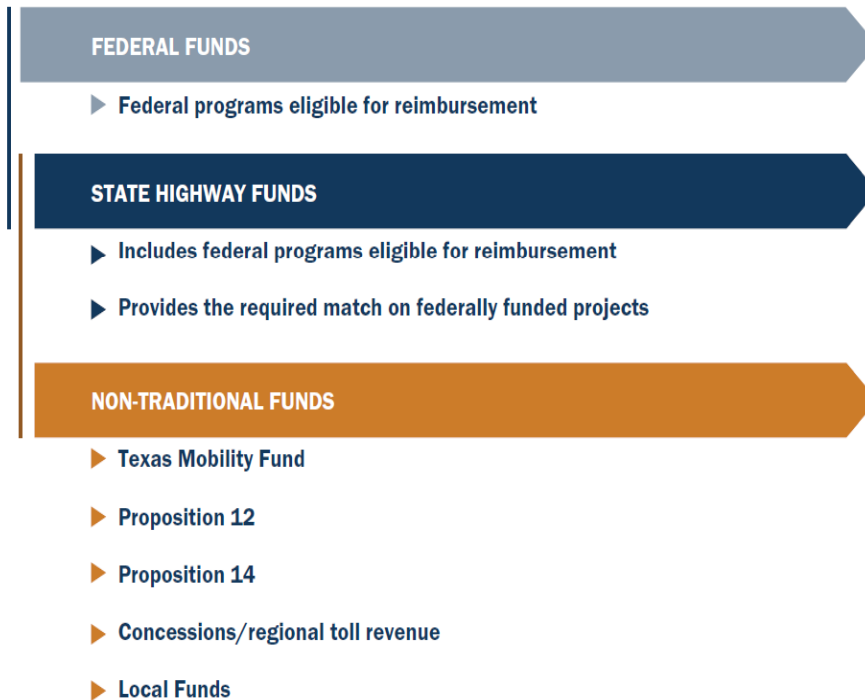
FEDERAL FUNDS

▶ Federal programs eligible for reimbursement

STATE HIGHWAY FUNDS

▶ Includes federal programs eligible for reimbursement

▶ Provides the required match on federally funded projects

NON-TRADITIONAL FUNDS

▶ Texas Mobility Fund

▶ Proposition 12

▶ Proposition 14

▶ Concessions/regional toll revenue

▶ Local Funds